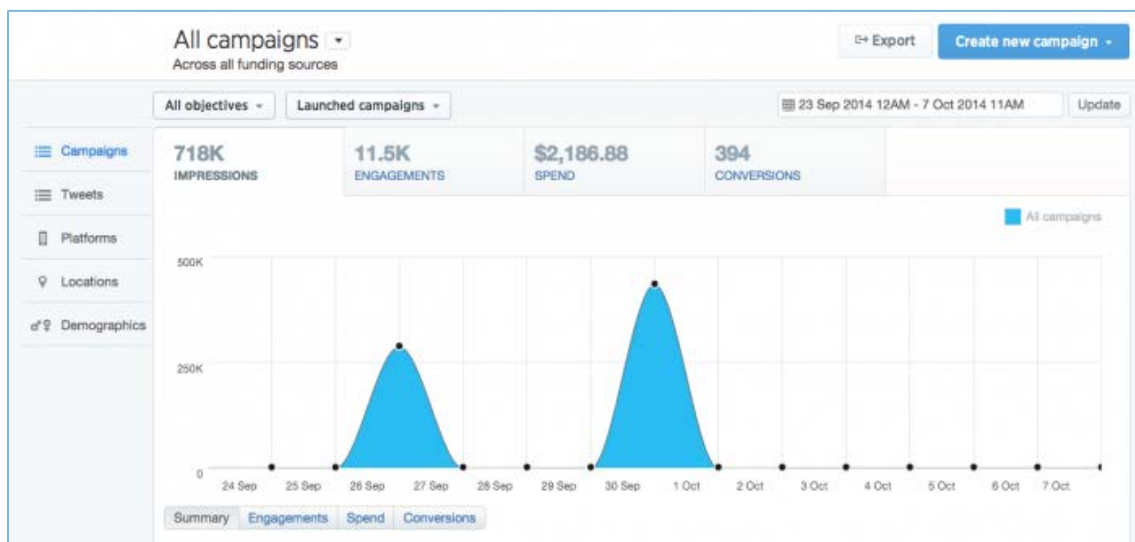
All campaigns
Across all funding sources

Export

Create new campaign

All objectives

Launched campaigns

23 Sep 2014 12AM - 7 Oct 2014 11AM

Update

Campaigns
Tweets
Platforms
Locations
Demographics

718K
IMPRESSIONS

11.5K
ENGAGEMENTS

$2,186.88
SPEND

394
CONVERSIONS

All campaigns

500K
250K
0

24 Sep
25 Sep
26 Sep
27 Sep
28 Sep
29 Sep
30 Sep
1 Oct
2 Oct
3 Oct
4 Oct
5 Oct
6 Oct
7 Oct

Summary
Engagements
Spend
Conversions